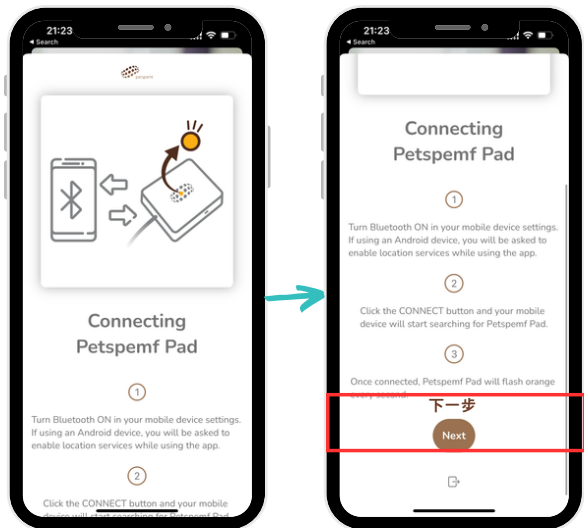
21:23
◂ Search

petspemf

Connecting Petspemf Pad

1

Turn Bluetooth ON in your mobile device settings. If using an Android device, you will be asked to enable location services while using the app.

2

Click the CONNECT button and your mobile device will start searching for Petspemf Pad

21:23
◂ Search

Connecting Petspemf Pad

1

Turn Bluetooth ON in your mobile device settings. If using an Android device, you will be asked to enable location services while using the app.

2

Click the CONNECT button and your mobile device will start searching for Petspemf Pad.

3

Once connected, Petspemf Pad will flash orange every second.

下一步

Next